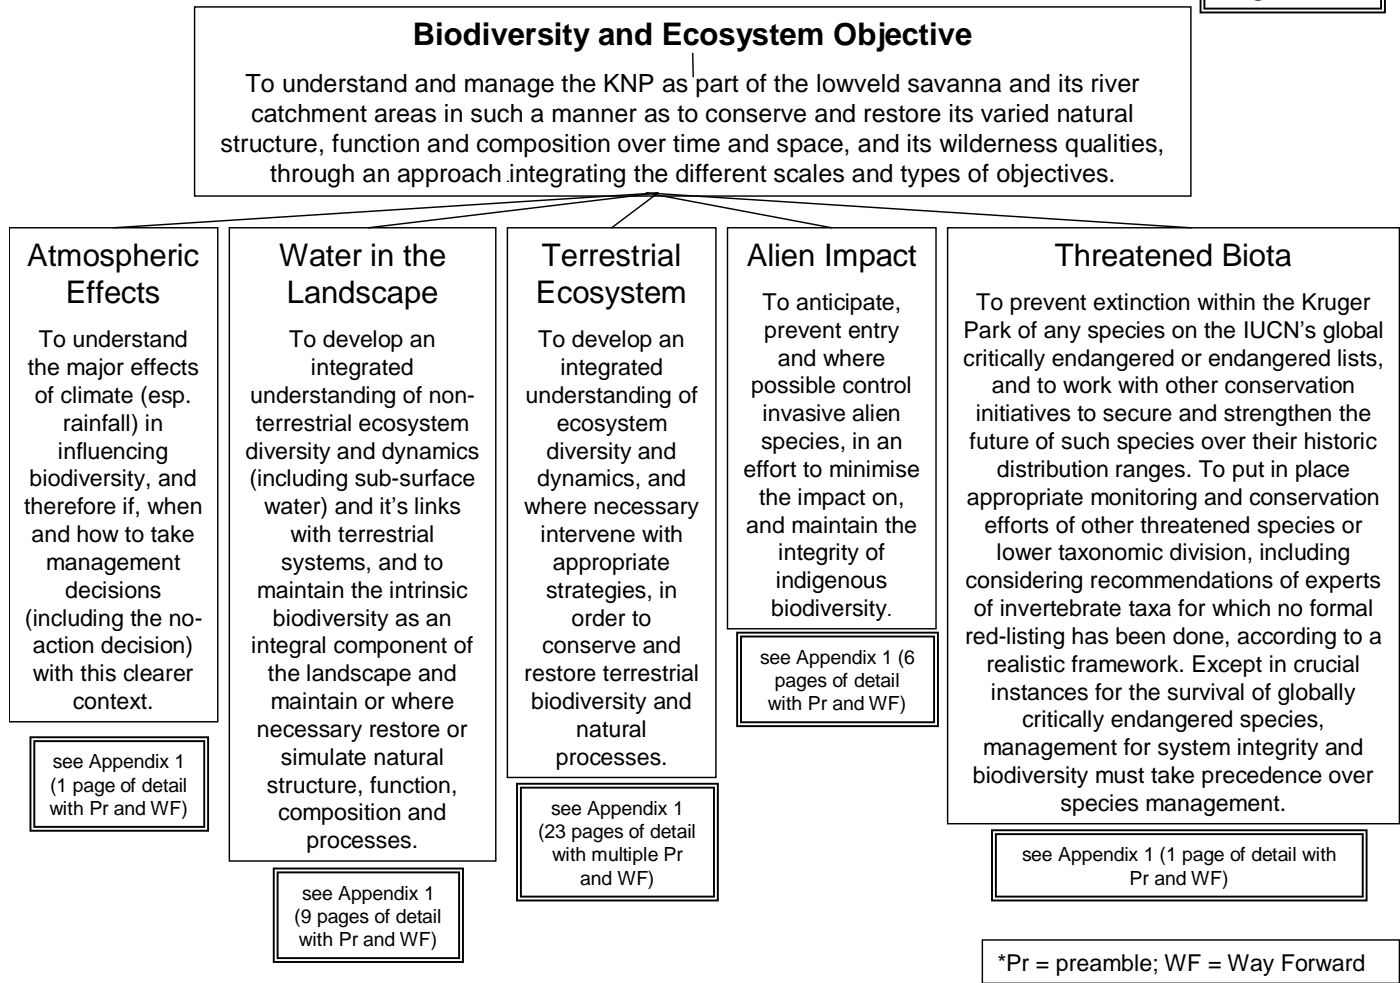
Biodiversity and Ecosystem Objective

To understand and manage the KNP as part of the lowveld savanna and its river catchment areas in such a manner as to conserve and restore its varied natural structure, function and composition over time and space, and its wilderness qualities, through an approach integrating the different scales and types of objectives.

Atmospheric Effects

To understand the major effects of climate (esp. rainfall) in influencing biodiversity, and therefore if, when and how to take management decisions (including the no-action decision) with this clearer context.

see Appendix 1 (1 page of detail with Pr and WF)

Water in the Landscape

To develop an integrated understanding of non-terrestrial ecosystem diversity and dynamics (including sub-surface water) and it's links with terrestrial systems, and to maintain the intrinsic biodiversity as an integral component of the landscape and maintain or where necessary restore or simulate natural structure, function, composition and processes.

see Appendix 1 (9 pages of detail with Pr and WF)

Terrestrial Ecosystem

To develop an integrated understanding of ecosystem diversity and dynamics, and where necessary intervene with appropriate strategies, in order to conserve and restore terrestrial biodiversity and natural processes.

see Appendix 1 (23 pages of detail with multiple Pr and WF)

Alien Impact

To anticipate, prevent entry and where possible control invasive alien species, in an effort to minimise the impact on, and maintain the integrity of indigenous biodiversity.

see Appendix 1 (6 pages of detail with Pr and WF)

Threatened Biota

To prevent extinction within the Kruger Park of any species on the IUCN's global critically endangered or endangered lists, and to work with other conservation initiatives to secure and strengthen the future of such species over their historic distribution ranges. To put in place appropriate monitoring and conservation efforts of other threatened species or lower taxonomic division, including considering recommendations of experts of invertebrate taxa for which no formal red-listing has been done, according to a realistic framework. Except in crucial instances for the survival of globally critically endangered species, management for system integrity and biodiversity must take precedence over species management.

see Appendix 1 (1 page of detail with Pr and WF)

*Pr = preamble; WF = Way Forward